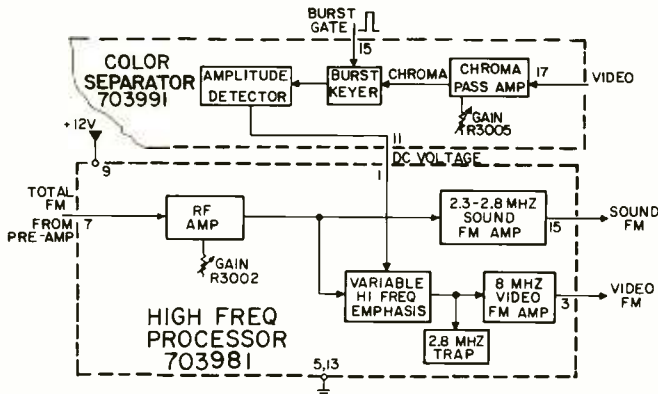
BURST GATE

15

COLOR SEPARATOR 703991

AMPLITUDE DETECTOR

BURST KEYER

CHROMA

CHROMA PASS AMP

17

VIDEO

GAIN R3005

+12V

9

11

DC VOLTAGE

1

TOTAL FM FROM PRE-AMP

7

RF AMP

GAIN R3002

2.3-2.8 MHZ SOUND FM AMP

15

SOUND FM

VARIABLE HI FREQ EMPHASIS

8 MHZ VIDEO FM AMP

3

VIDEO FM

HIGH FREQ PROCESSOR 703981

2.8 MHZ TRAP

5,13